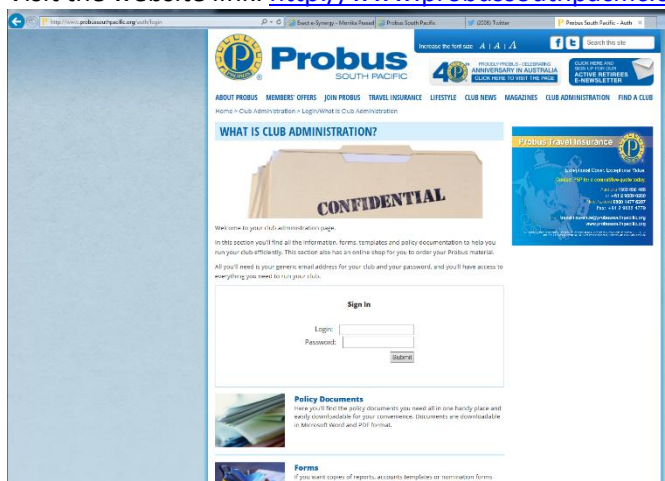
Visit the website link: http://www.probussouthpacific

http://www.probussouthpacific.org/auth/login
Exect e-Synergy - Monika Prasad
Probus South Pacific
(2006) Twitter
Probus South Pacific - Auth

Probus SOUTH PACIFIC
Increase the font size A | A | A
Search this site
PROUDLY PROBUS - CELEBRATING 40 ANNIVERSARY IN AUSTRALIA CLICK HERE TO VISIT THE PAGE
CLICK HERE AND SIGN UP FOR OUR ACTIVE RETIREES E-NEWSLETTER

ABOUT PROBUS MEMBERS' OFFERS JOIN PROBUS TRAVEL INSURANCE LIFESTYLE CLUB NEWS MAGAZINES CLUB ADMINISTRATION FIND A CLUB

Home > Club Administration > Login/What is Club Administration

WHAT IS CLUB ADMINISTRATION?

CONFIDENTIAL

Welcome to your club administration page.

In this section you'll find all the information, forms, templates and policy documentation to help you run your club efficiently. This section also has an online shop for you to order your Probus material.

All you'll need is your generic email address for your club and your password, and you'll have access to everything you need to run your club.

Sign In

Login:
Password:
Submit

Policy Documents
Here you'll find the policy documents you need all in one handy place and easily downloadable for your convenience. Documents are downloadable in Microsoft Word and PDF format.

Forms
If you want copies of reports, accounts templates or nomination forms

Probus Travel Insurance
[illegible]